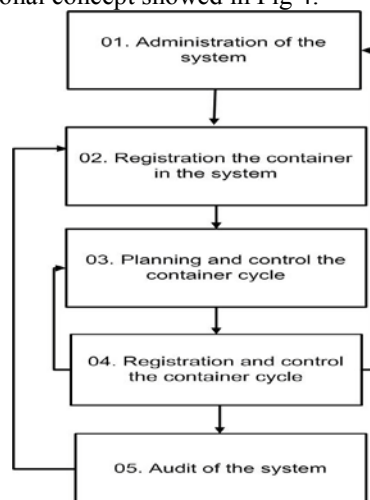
onal concept showed in Fig 4.

01. Administration of the system

02. Registration the container in the system

03. Planning and control the container cycle

04. Registration and control the container cycle

05. Audit of the system